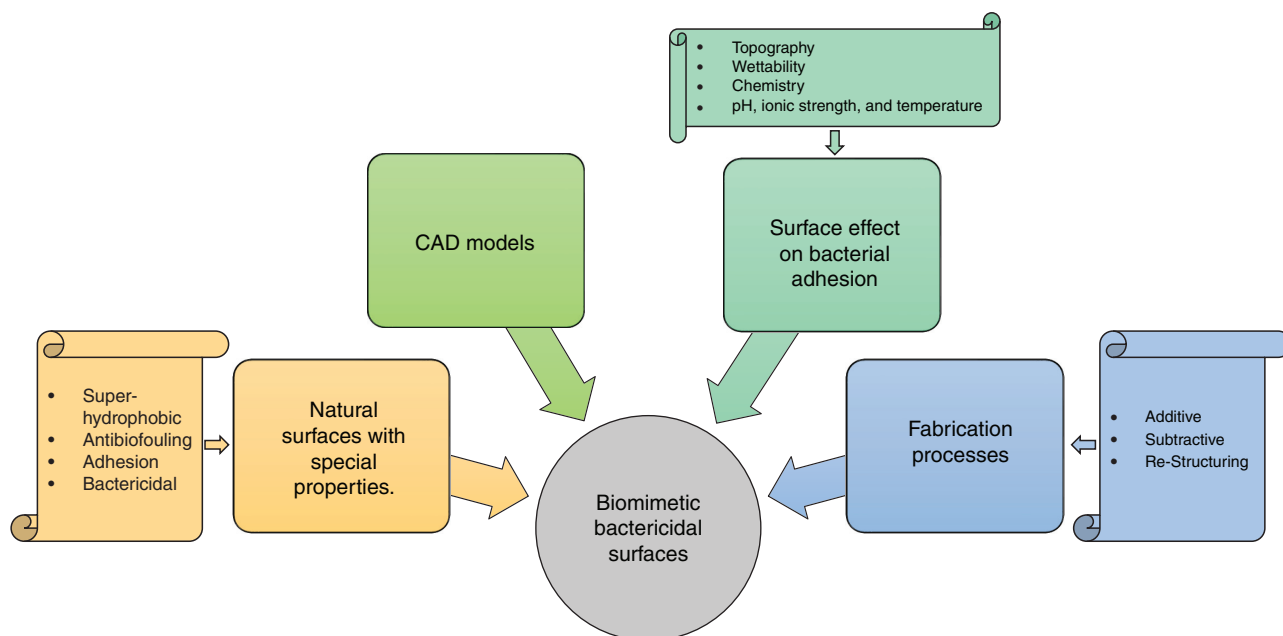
• Topography
• Wettability
• Chemistry
• pH, ionic strength, and temperature

CAD models

Surface effect on bacterial adhesion

• Super-hydrophobic
• Antibiofouling
• Adhesion
• Bactericidal

Natural surfaces with special properties.

Fabrication processes

• Additive
• Subtractive
• Re-Structuring

Biomimetic bactericidal surfaces